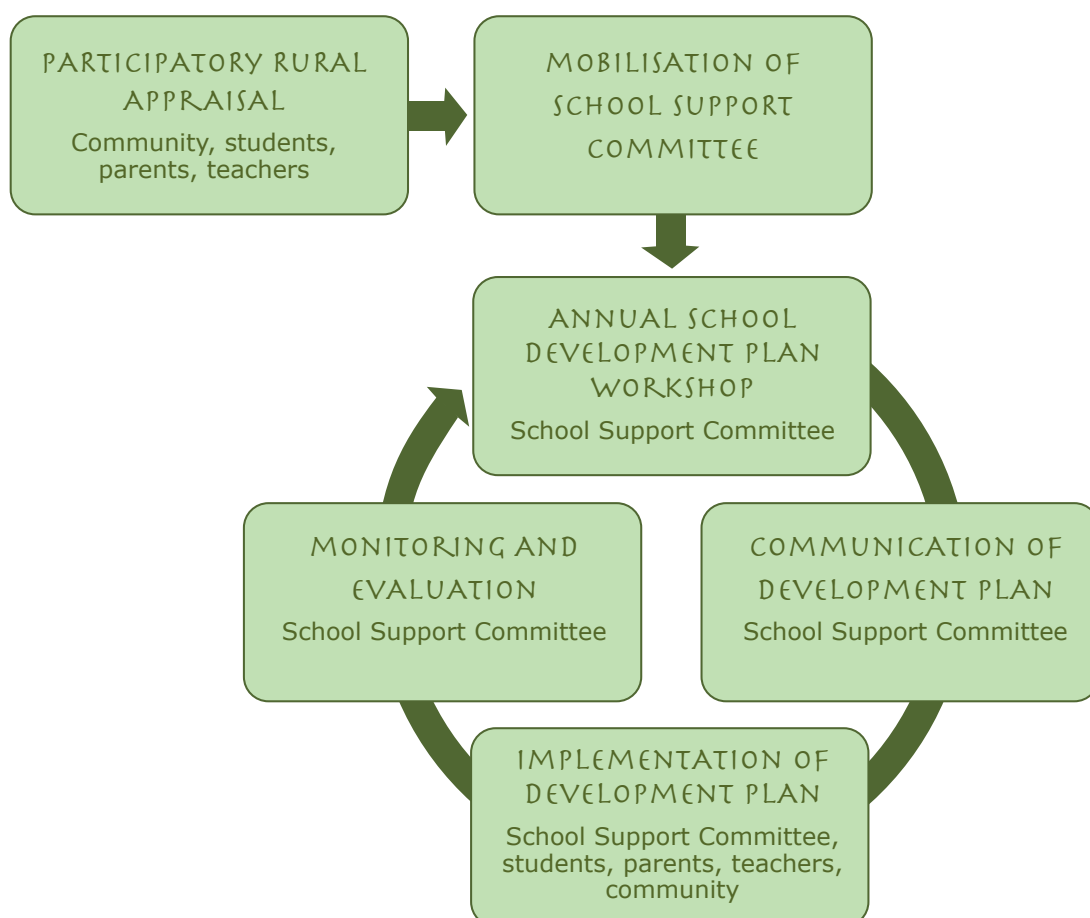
PARTICIPATORY RURAL APPRAISAL
Community, students, parents, teachers

MOBILISATION OF SCHOOL SUPPORT COMMITTEE

ANNUAL SCHOOL DEVELOPMENT PLAN WORKSHOP
School Support Committee

COMMUNICATION OF DEVELOPMENT PLAN
School Support Committee

IMPLEMENTATION OF DEVELOPMENT PLAN
School Support Committee, students, parents, teachers, community

MONITORING AND EVALUATION
School Support Committee